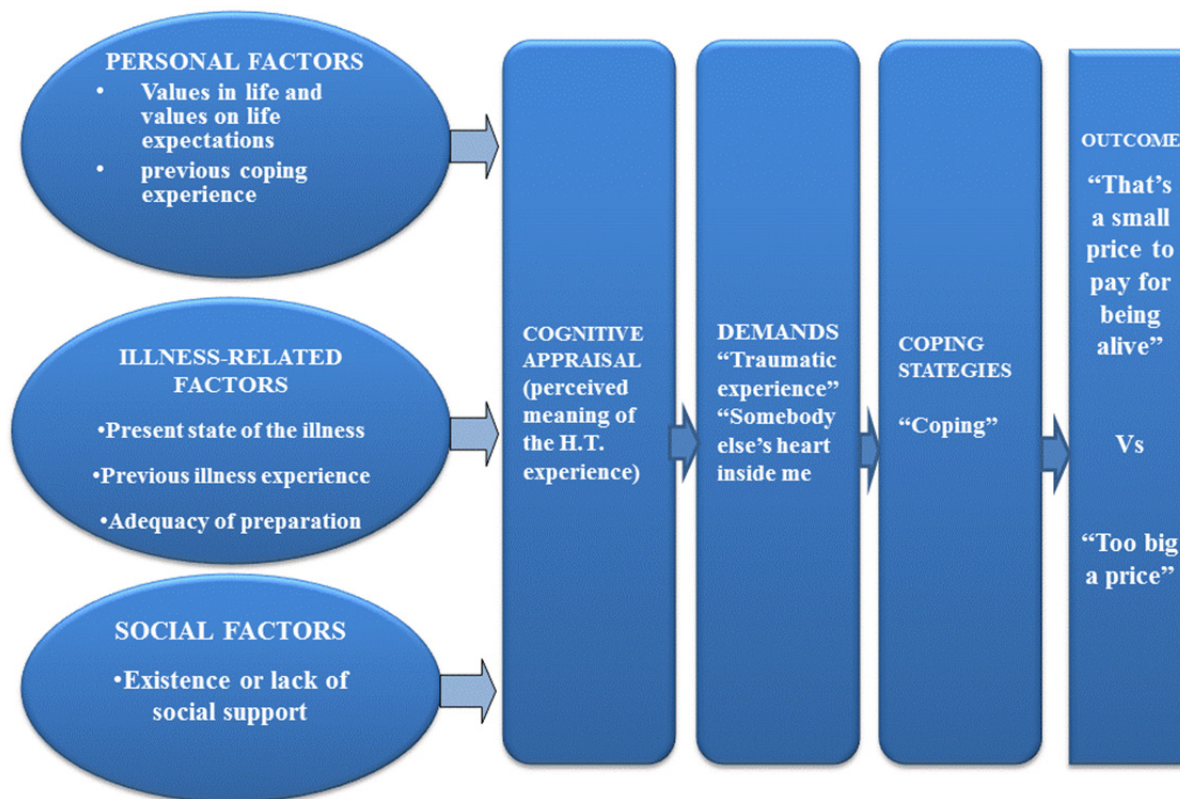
PERSONAL FACTORS

- Values in life and values on life expectations
- previous coping experience

ILLNESS-RELATED FACTORS

•Present state of the illness

•Previous illness experience

•Adequacy of preparation

SOCIAL FACTORS

•Existence or lack of social support

COGNITIVE APPRAISAL (perceived meaning of the H.T. experience)

DEMANDS "Traumatic experience" "Somebody else's heart inside me

COPING STATEGIES

"Coping"

OUTCOME

"That's a small price to pay for being alive"

Vs

"Too big a price"